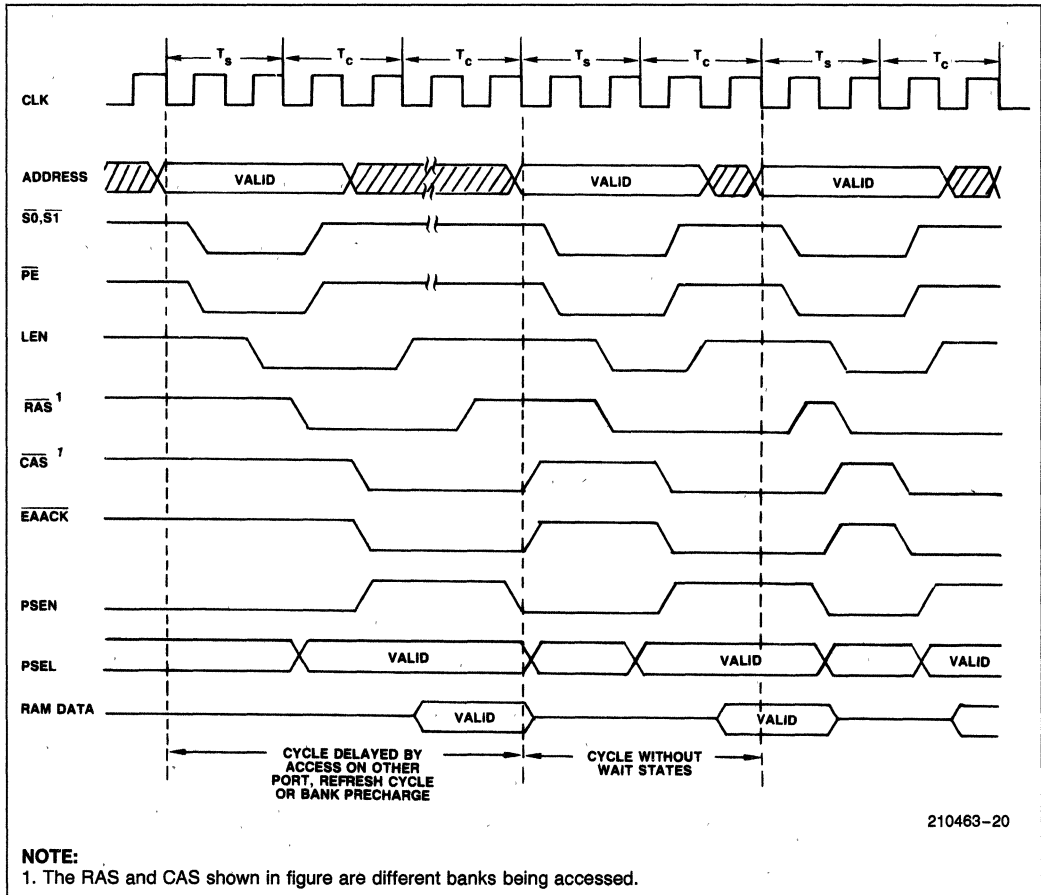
$T_s$ $T_c$ $T_c$ $T_s$ $T_c$ $T_s$ $T_c$

CLK

ADDRESS VALID VALID VALID

$\overline{S0}$,$\overline{S1}$

$\overline{PE}$

LEN

$\overline{RAS}$ $^1$

$\overline{CAS}$ $^1$

$\overline{EAACK}$

PSEN

PSEL VALID VALID VALID

RAM DATA VALID VALID

CYCLE DELAYED BY ACCESS ON OTHER PORT, REFRESH CYCLE OR BANK PRECHARGE

CYCLE WITHOUT WAIT STATES

210463–20

NOTE:
1. The RAS and CAS shown in figure are different banks being accessed.